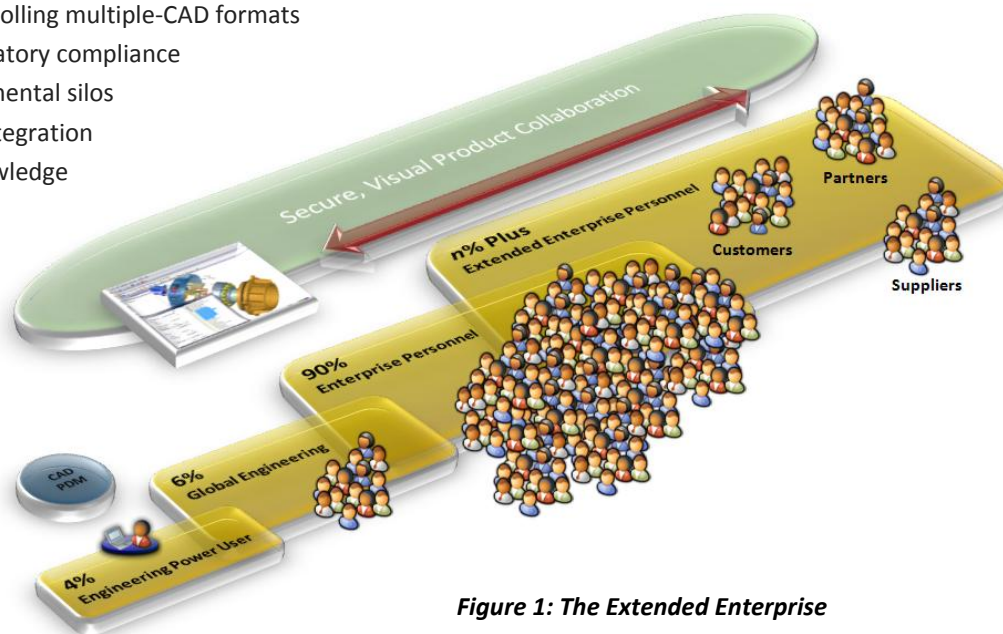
olling multiple-CAD formats
atory compliance
nental silos
tegration
wledge

Secure, Visual Product Collaboration

Partners

n% Plus
Extended Enterprise Personnel

Customers

Suppliers

90%
Enterprise Personnel

6%
Global Engineering

CAD
PDM

4%
Engineering Power User

Figure 1: The Extended Enterprise